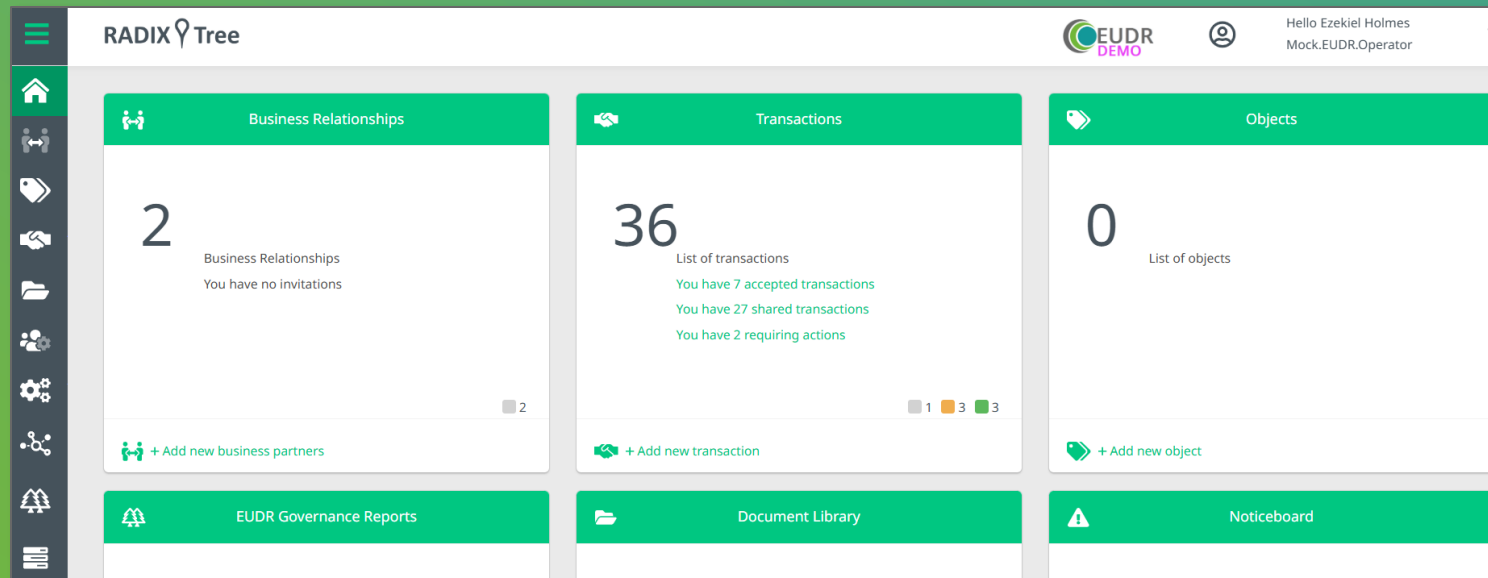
RADIX Tree

EUDR DEMO

Hello Ezekiel Holmes
Mock.EUDR.Operator

Business Relationships

2

Business Relationships

You have no invitations

2

+ Add new business partners

Transactions

36

List of transactions

You have 7 accepted transactions

You have 27 shared transactions

You have 2 requiring actions

1 3 3

+ Add new transaction

Objects

0

List of objects

+ Add new object

EUDR Governance Reports

Document Library

Noticeboard